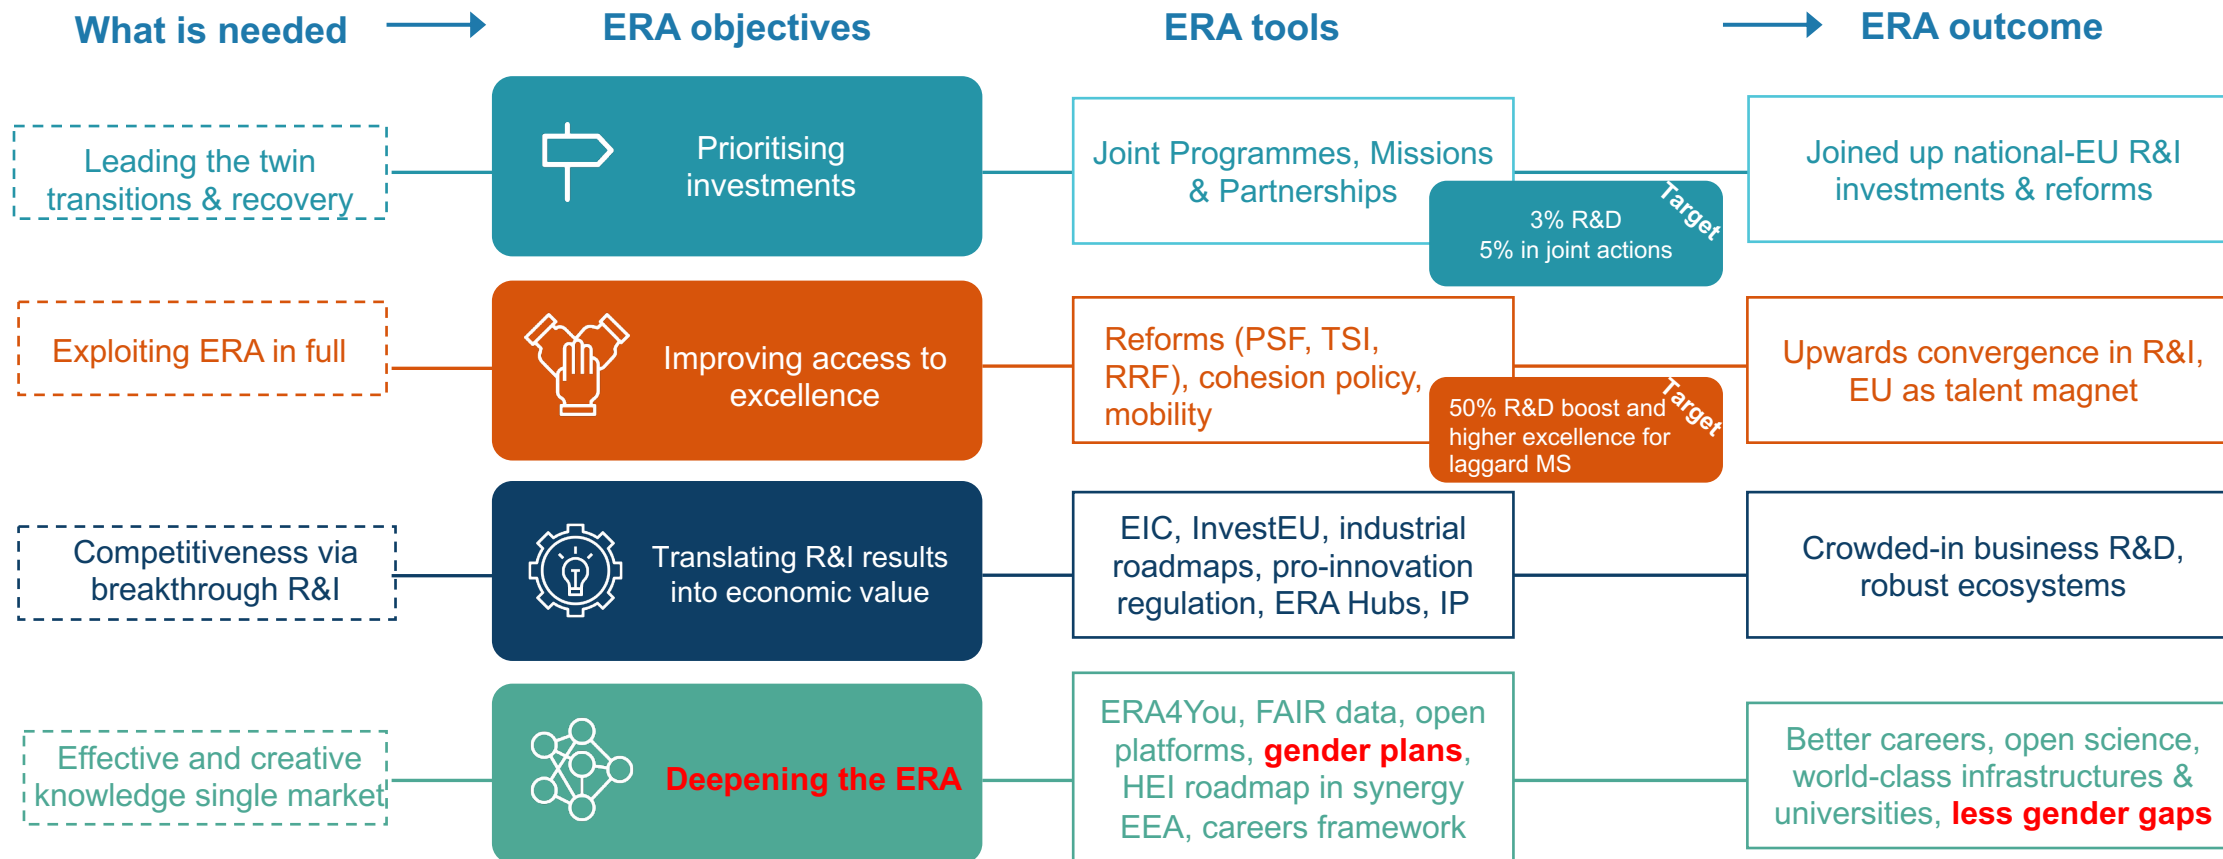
What is needed

ERA objectives

ERA tools

ERA outcome

Leading the twin transitions & recovery

Prioritising investments

Joint Programmes, Missions & Partnerships

Target

3% R&D
5% in joint actions

Joined up national-EU R&I investments & reforms

Exploiting ERA in full

Improving access to excellence

Reforms (PSF, TSI, RRF), cohesion policy, mobility

Target

50% R&D boost and higher excellence for laggard MS

Upwards convergence in R&I, EU as talent magnet

Competitiveness via breakthrough R&I

Translating R&I results into economic value

EIC, InvestEU, industrial roadmaps, pro-innovation regulation, ERA Hubs, IP

Crowded-in business R&D, robust ecosystems

Effective and creative knowledge single market

Deepening the ERA

ERA4You, FAIR data, open platforms, gender plans, HEI roadmap in synergy EEA, careers framework

Better careers, open science, world-class infrastructures & universities, less gender gaps